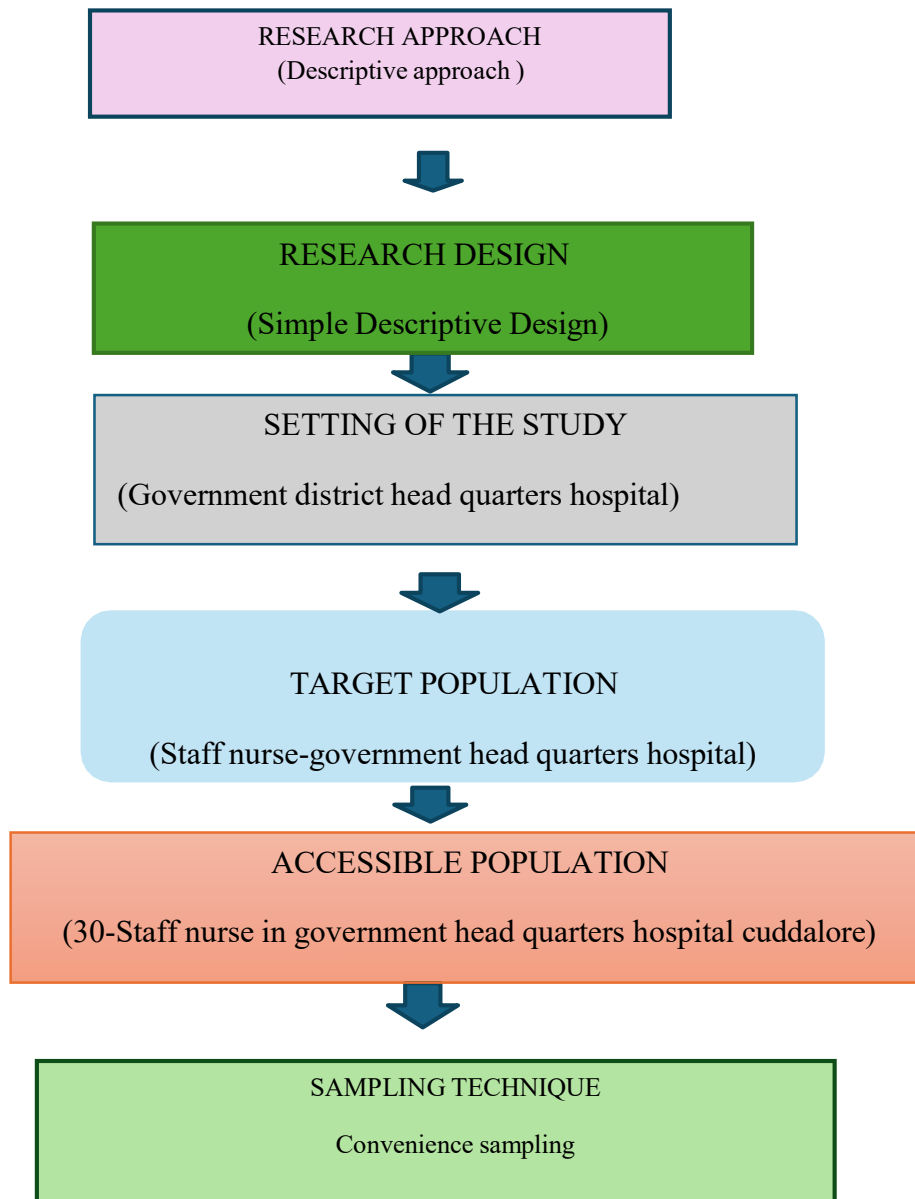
RESEARCH APPROACH
(Descriptive approach )

RESEARCH DESIGN
(Simple Descriptive Design)

SETTING OF THE STUDY
(Government district head quarters hospital)

TARGET POPULATION
(Staff nurse-government head quarters hospital)

ACCESSIBLE POPULATION
(30-Staff nurse in government head quarters hospital cuddalore)

SAMPLING TECHNIQUE
Convenience sampling